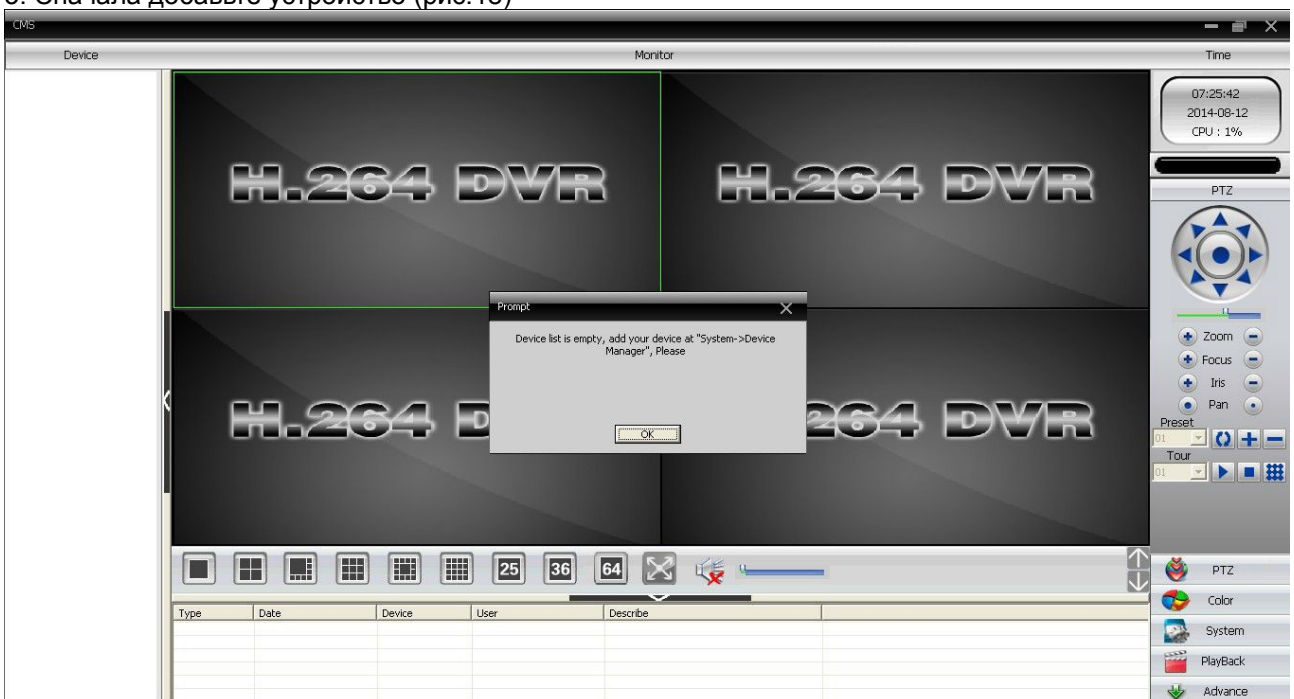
3. Сначала добавьте устройство (рис.10)

CMS

Device

Monitor

Time

H.264 DVR

H.264 DVR

H.264 D

264 DVR

07:25:42
2014-08-12
CPU : 1%

PTZ

Zoom

Focus

Iris

Pan

Preset

01

Tour

01

Prompt

Device list is empty, add your device at "System->Device Manager", Please

OK

25

36

64

| Type | Date | Device | User | Describe |
|---|---|---|---|---|

PTZ

Color

System

PlayBack

Advance